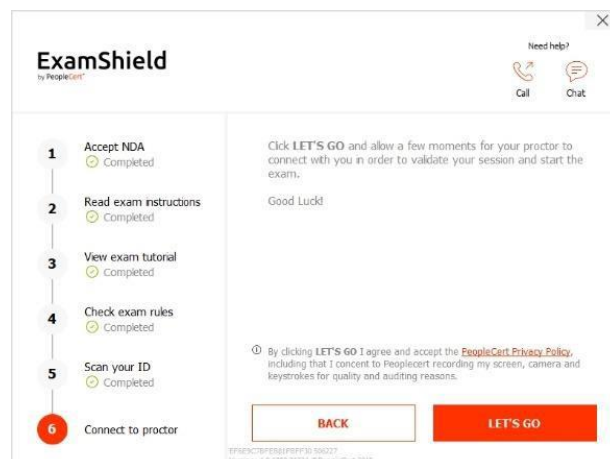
ExamShield
by PeopleCert

Need help?
Call
Chat

1 Accept NDA
Completed

2 Read exam instructions
Completed

3 View exam tutorial
Completed

4 Check exam rules
Completed

5 Scan your ID
Completed

6 Connect to proctor

Click **LET'S GO** and allow a few moments for your proctor to connect with you in order to validate your session and start the exam.

Good Luck!

ⓘ By clicking **LET'S GO** I agree and accept the PeopleCert Privacy Policy, including that I concent to Peoplecert recording my screen, camera and keystrokes for quality and auditing reasons.

BACK

LET'S GO

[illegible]